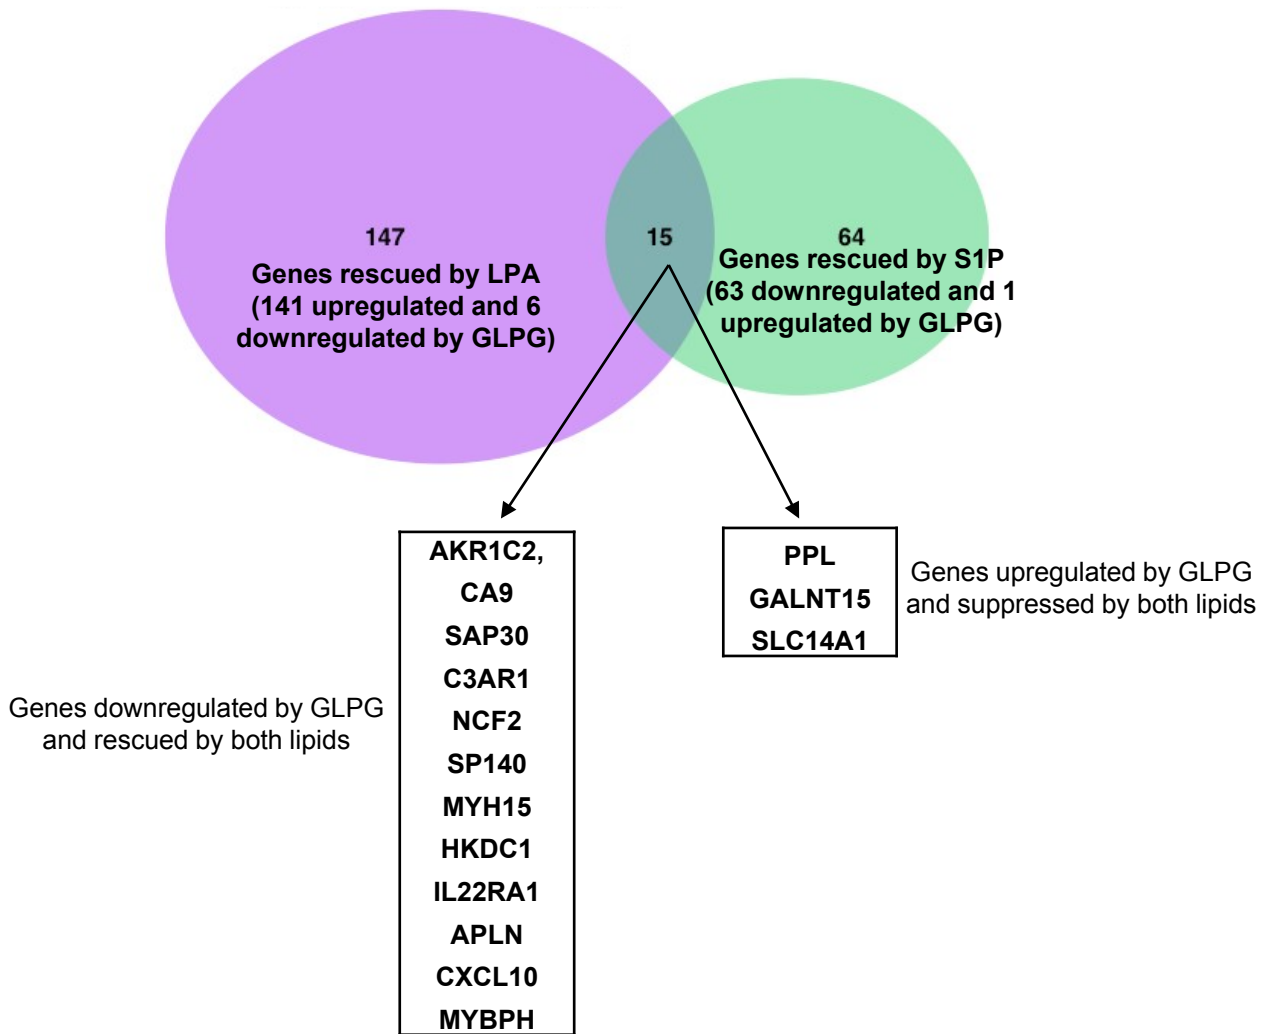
147
Genes rescued by LPA
(141 upregulated and 6 downregulated by GLPG)

15

64
Genes rescued by S1P
(63 downregulated and 1 upregulated by GLPG)

Genes downregulated by GLPG and rescued by both lipids

AKR1C2,
CA9
SAP30
C3AR1
NCF2
SP140
MYH15
HKDC1
IL22RA1
APLN
CXCL10
MYBPH

PPL
GALNT15
SLC14A1

Genes upregulated by GLPG and suppressed by both lipids